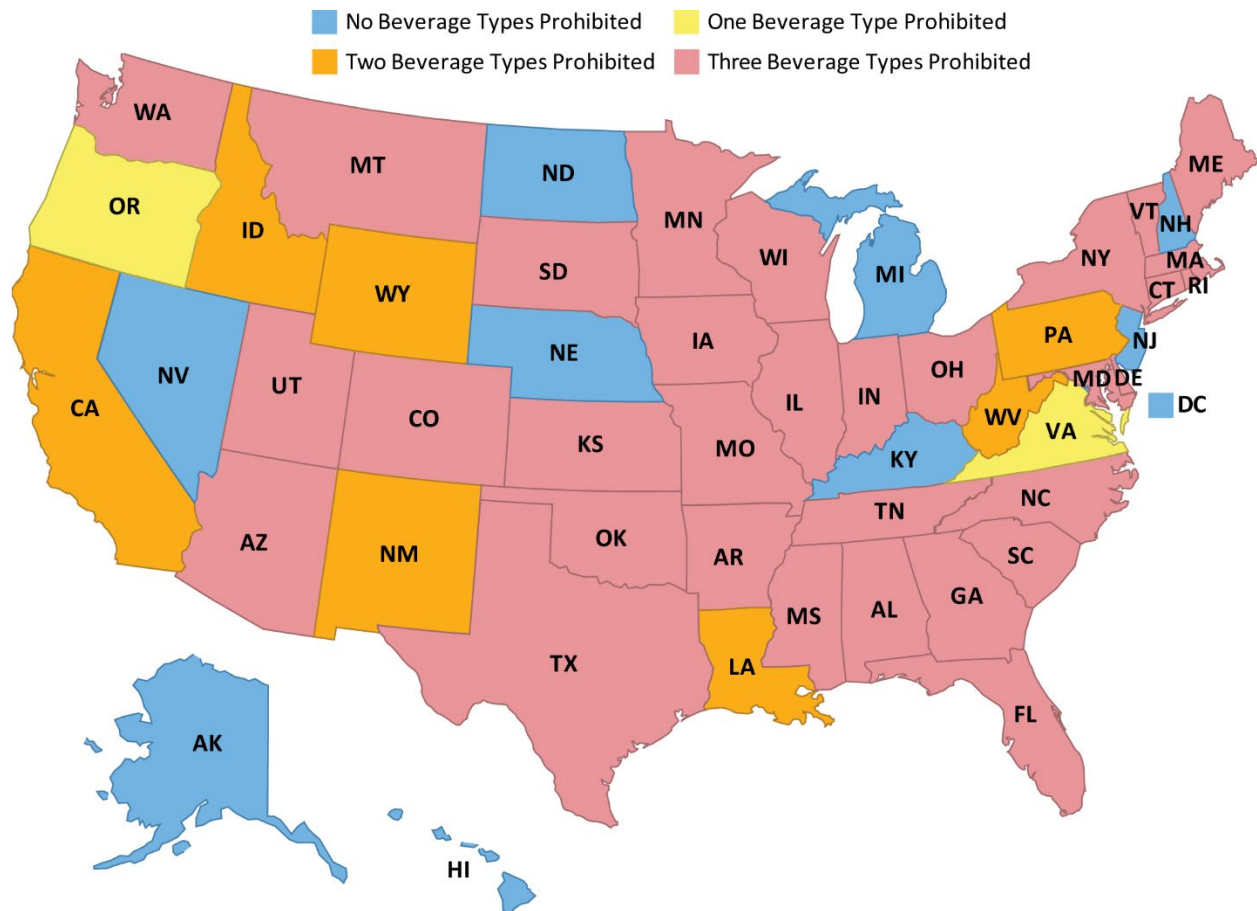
No Beverage Types Prohibited
One Beverage Type Prohibited
Two Beverage Types Prohibited
Three Beverage Types Prohibited

WA
MT
ND
MN
ME
OR
ID
SD
WI
VT
NH
NY
MA
MI
WY
CT
RI
IA
PA
NE
NJ
NV
UT
OH
MD
DE
DC
IL
IN
CO
WV
CA
KS
VA
MO
KY
NC
TN
OK
AZ
NM
AR
SC
MS
AL
GA
TX
LA
FL
AK
HI